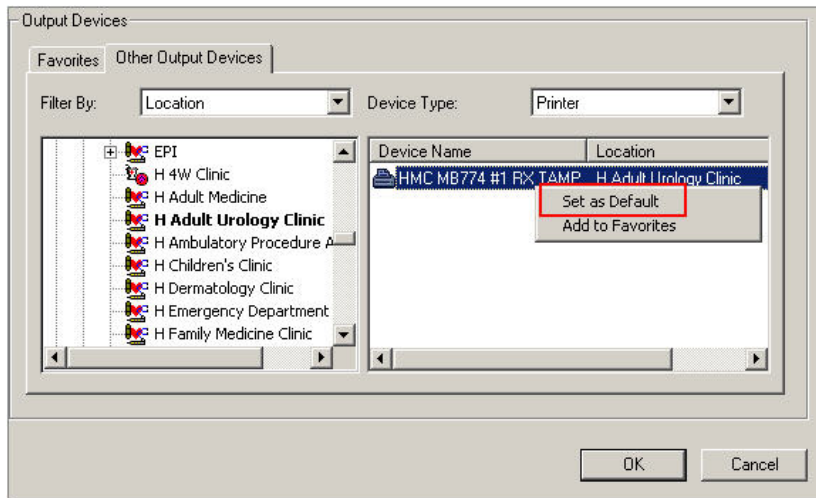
Output Devices

Favorites | Other Output Devices

Filter By: Location

Device Type: Printer

EPI
H 4W Clinic
H Adult Medicine
H Adult Urology Clinic
H Ambulatory Procedure A
H Children's Clinic
H Dermatology Clinic
H Emergency Department
H Family Medicine Clinic

| Device Name | Location |
|---|---|
| HMC MB774 #1 RX TAMP | H Adult Urology Clinic |

Set as Default
Add to Favorites

OK

Cancel